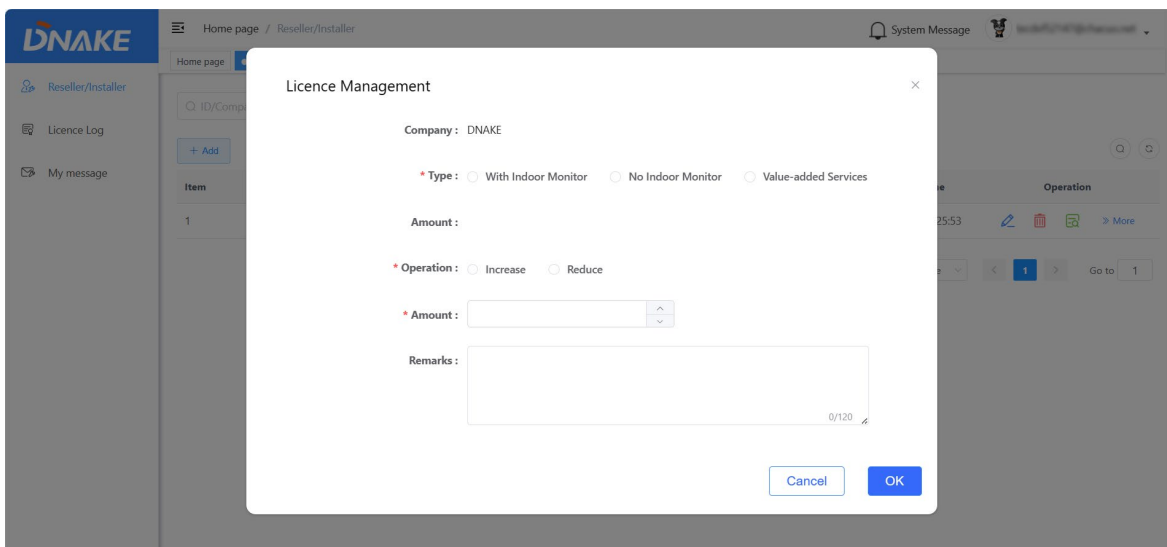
DNAKE

Home page / Reseller/Installer

System Message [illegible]

Home page

Reseller/Installer

Licence Log

My message

ID/Compa

+ Add

Item

1

25:53

Operation

» More

1

Go to 1

Licence Management

Company : DNAKE

* Type : With Indoor Monitor No Indoor Monitor Value-added Services

Amount :

* Operation : Increase Reduce

* Amount :

Remarks :

0/120

Cancel

OK